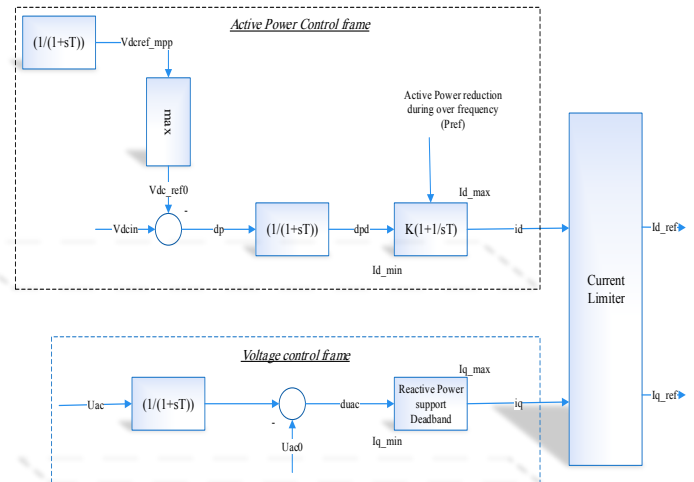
Active Power Control frame

(1/(1+sT))

Vdcref_mpp

max

Active Power reduction during over frequency (Pref)

Vdc_ref0

-

Id_max

Vdcin

dp

(1/(1+sT))

dpd

K(1+1/sT)

id

Id_ref

Id_min

Current Limiter

Voltage control frame

Iq_max

Uac

(1/(1+sT))

duac

Reactive Power support Deadband

iq

Iq_ref

-

Iq_min

Uac0